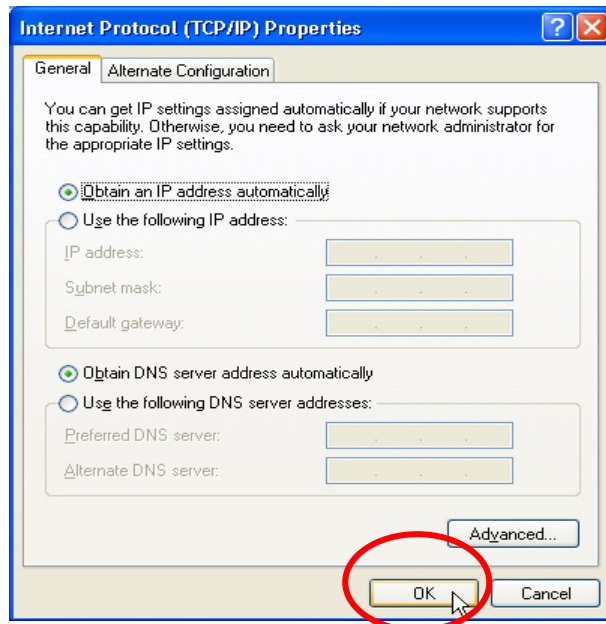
Internet Protocol (TCP/IP) Properties

General | Alternate Configuration

You can get IP settings assigned automatically if your network supports this capability. Otherwise, you need to ask your network administrator for the appropriate IP settings.

Obtain an IP address automatically
Use the following IP address:
IP address:
Subnet mask:
Default gateway:

Obtain DNS server address automatically
Use the following DNS server addresses:
Preferred DNS server:
Alternate DNS server:

Advanced...

OK
Cancel